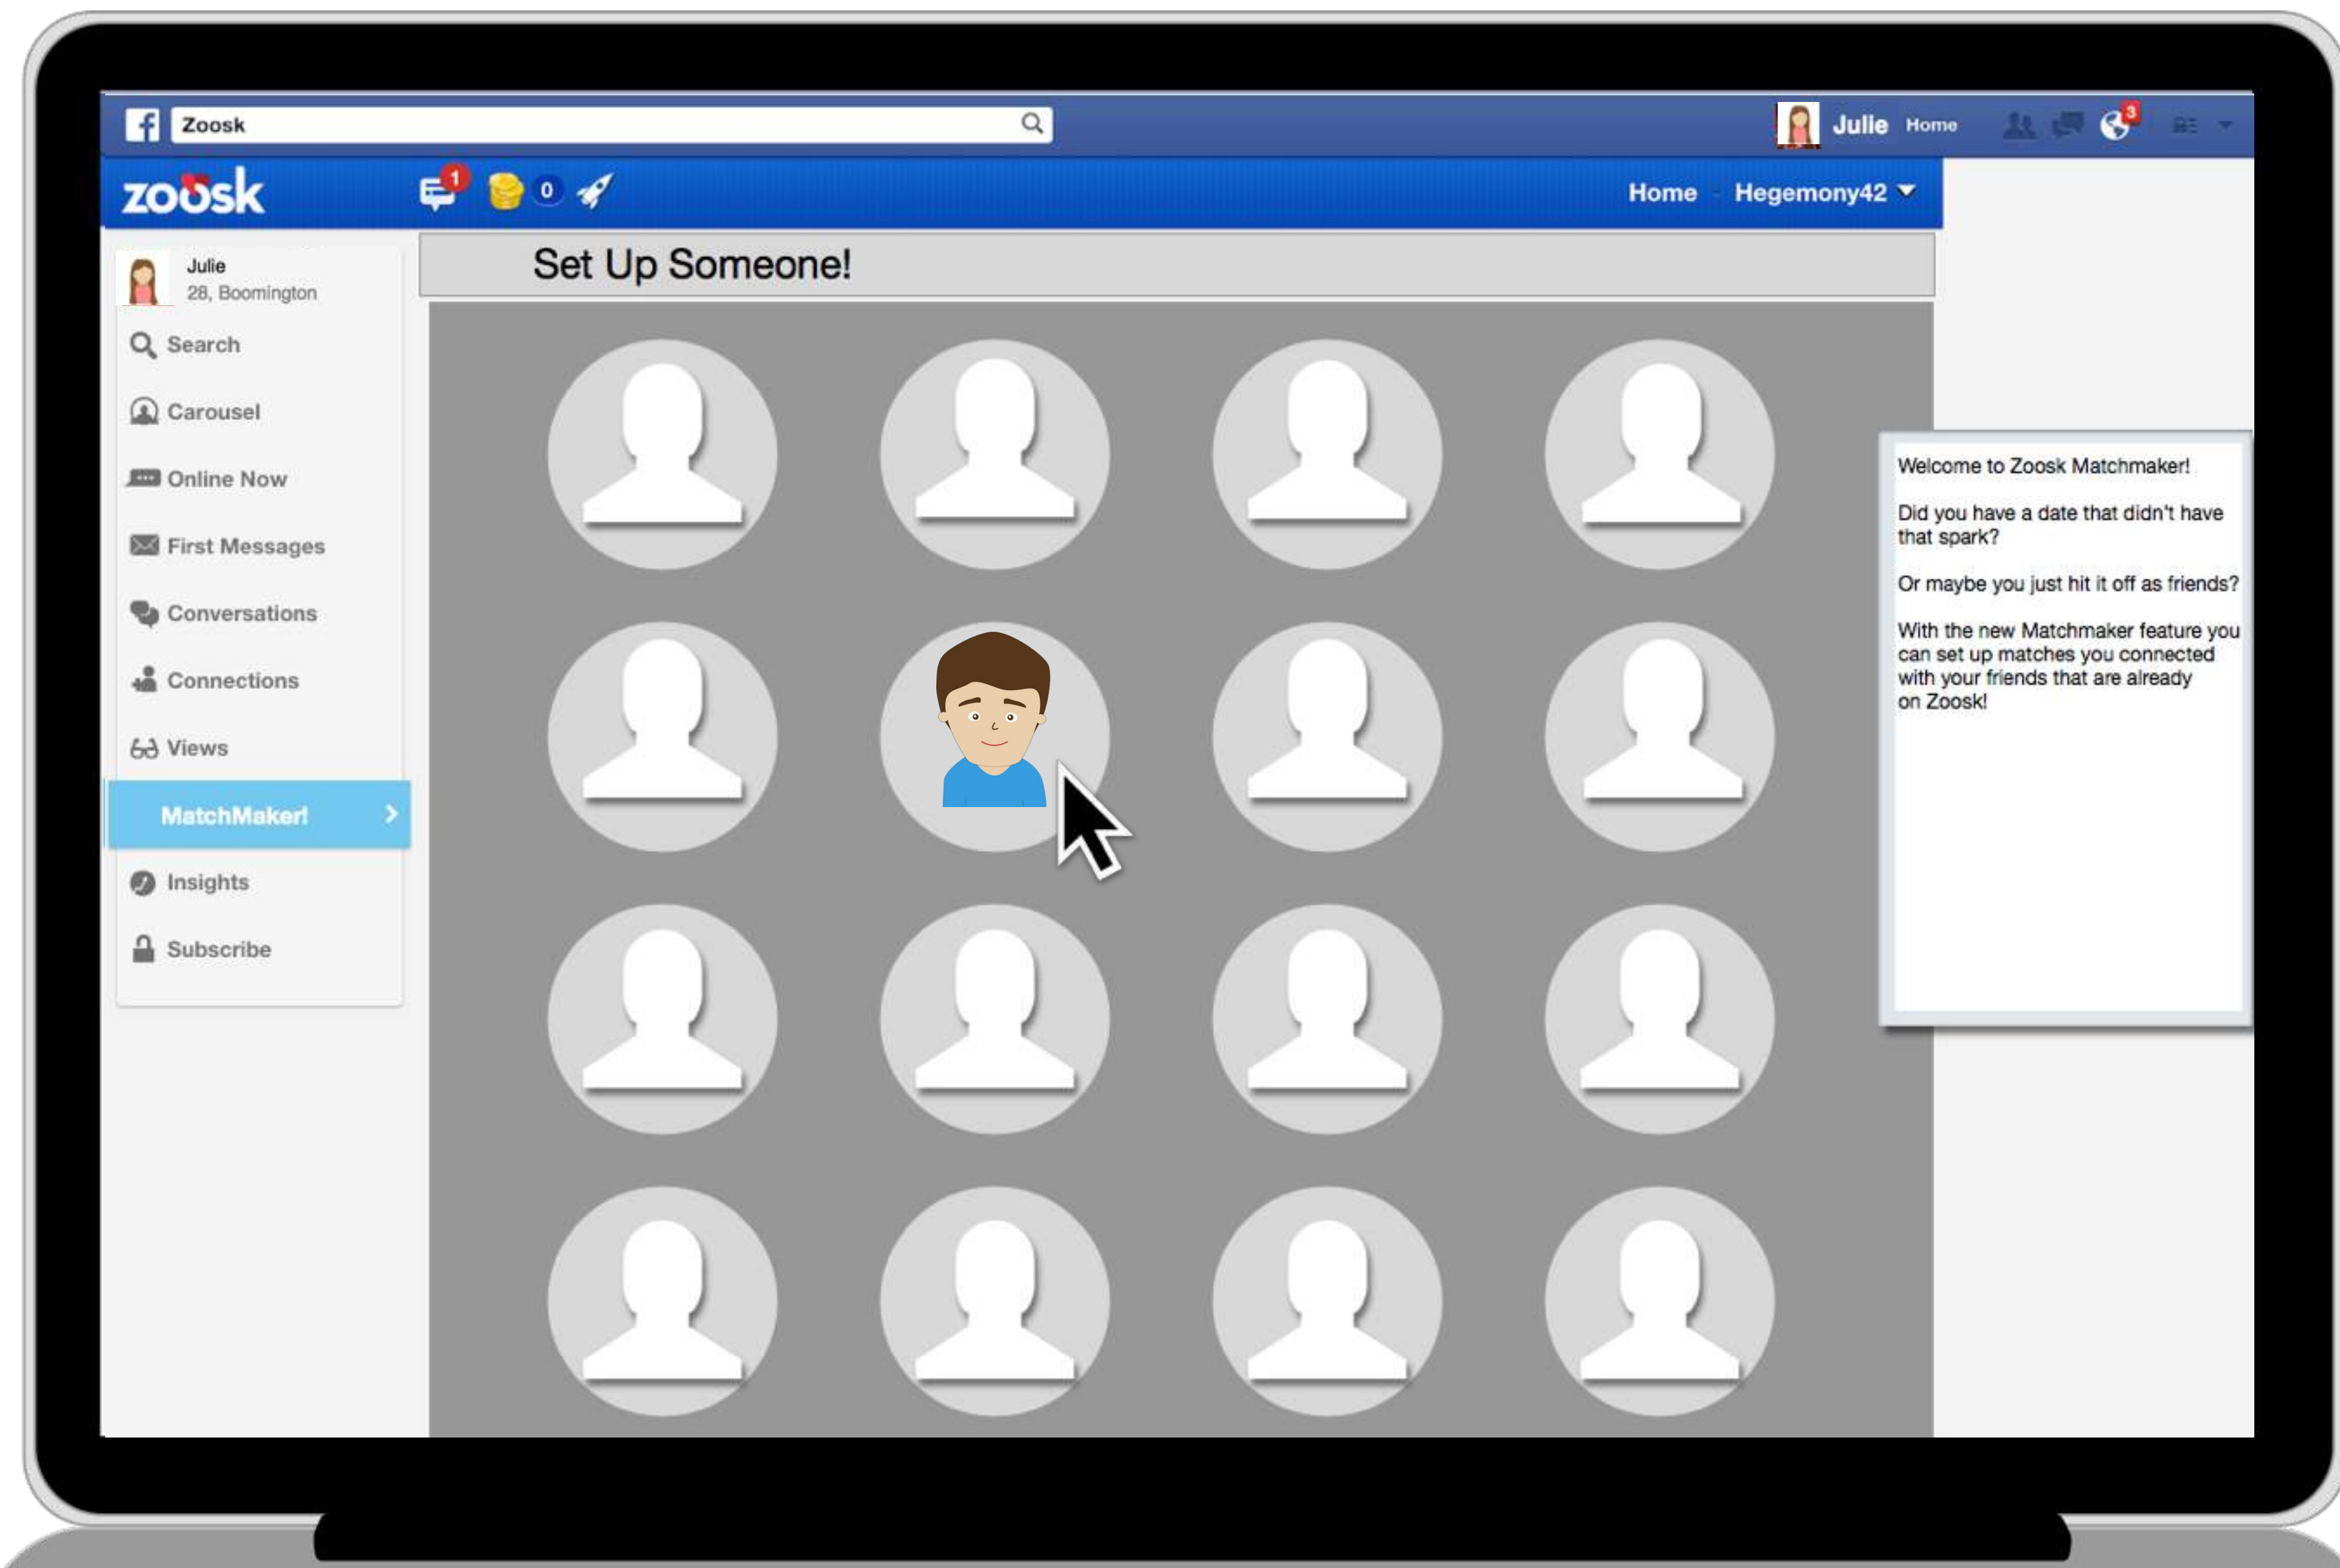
Zoosk

Julie Home

3

zoosk

1

0

Home Hegemony42

Julie
28, Boomington

Search

Carousel

Online Now

First Messages

Conversations

Connections

Views

MatchMaker!

Insights

Subscribe

Set Up Someone!

Welcome to Zoosk Matchmaker!

Did you have a date that didn't have that spark?

Or maybe you just hit it off as friends?

With the new Matchmaker feature you can set up matches you connected with your friends that are already on Zoosk!